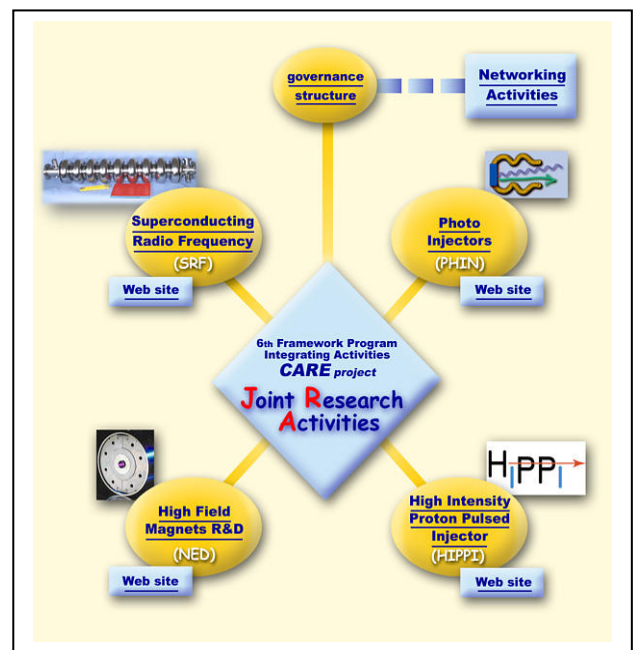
governance structure

Networking Activities

Superconducting Radio Frequency (SRF)

Web site

Photo Injectors (PHIN)

Web site

6th Framework Program Integrating Activities
CARE project
Joint Research Activities

HIPPI

High Field Magnets R&D (NED)

Web site

High Intensity Proton Pulsed Injector (HIPPI)

Web site